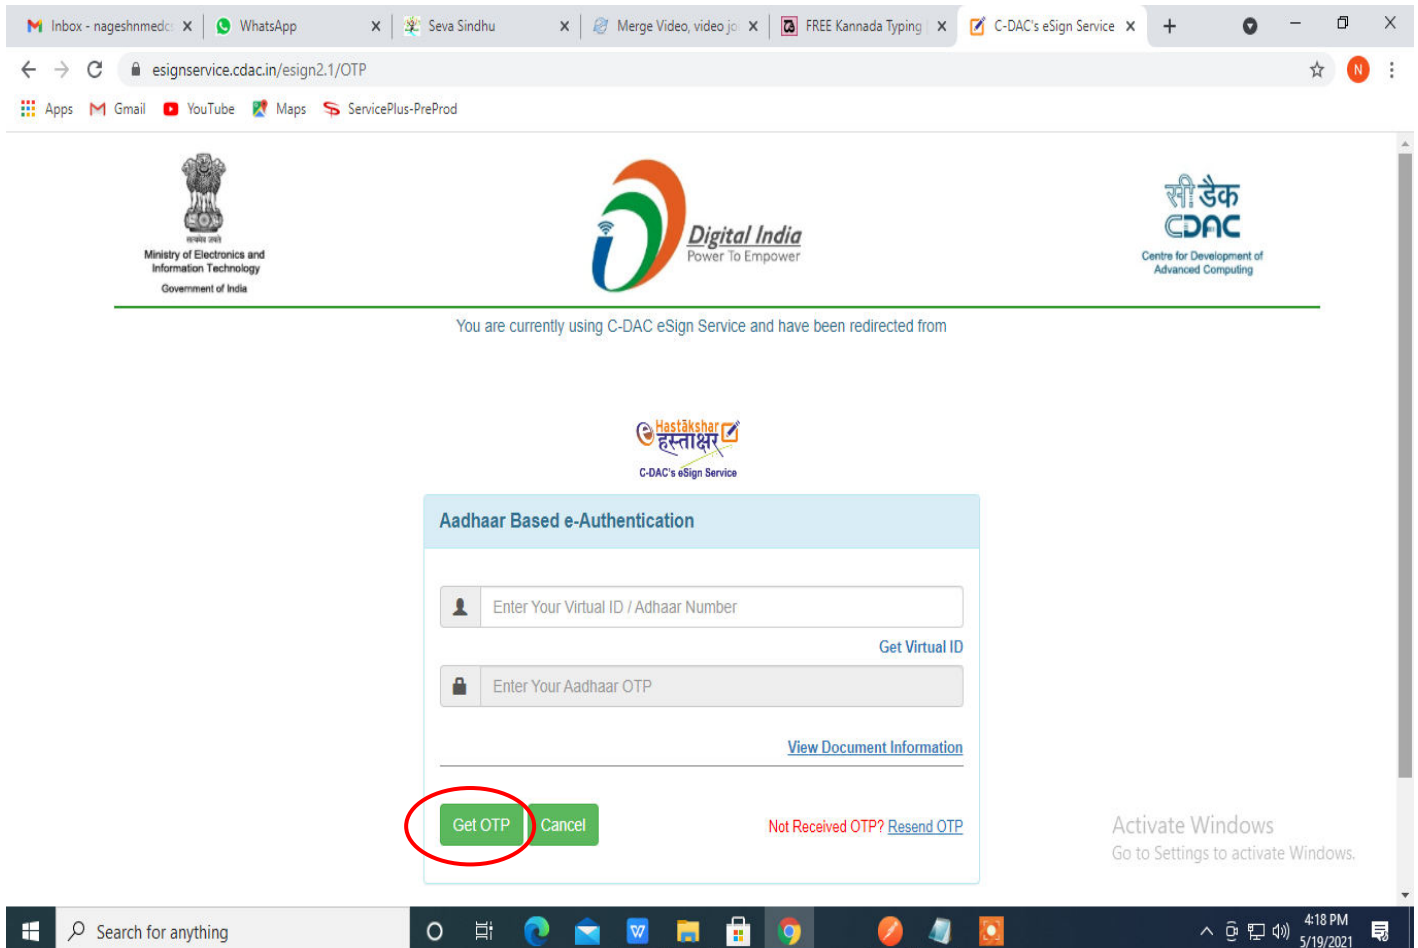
Inbox - nageshnmedc ×
WhatsApp ×
Seva Sindhu ×
Merge Video, video jo ×
FREE Kannada Typing ×
C-DAC's eSign Service ×

esignservice.cdac.in/esign2.1/OTP

Apps Gmail YouTube Maps ServicePlus-PreProd

सत्यमेव जयते
Ministry of Electronics and Information Technology
Government of India

Digital India
Power To Empower

सी डैक
CDAC
Centre for Development of Advanced Computing

You are currently using C-DAC eSign Service and have been redirected from

Hastākshar
हस्ताक्षर
C-DAC's eSign Service

Aadhaar Based e-Authentication

Enter Your Virtual ID / Adhaar Number

Get Virtual ID

Enter Your Aadhaar OTP

View Document Information

Get OTP Cancel

Not Received OTP? Resend OTP

Activate Windows
Go to Settings to activate Windows.

Search for anything

4:18 PM
5/19/2021